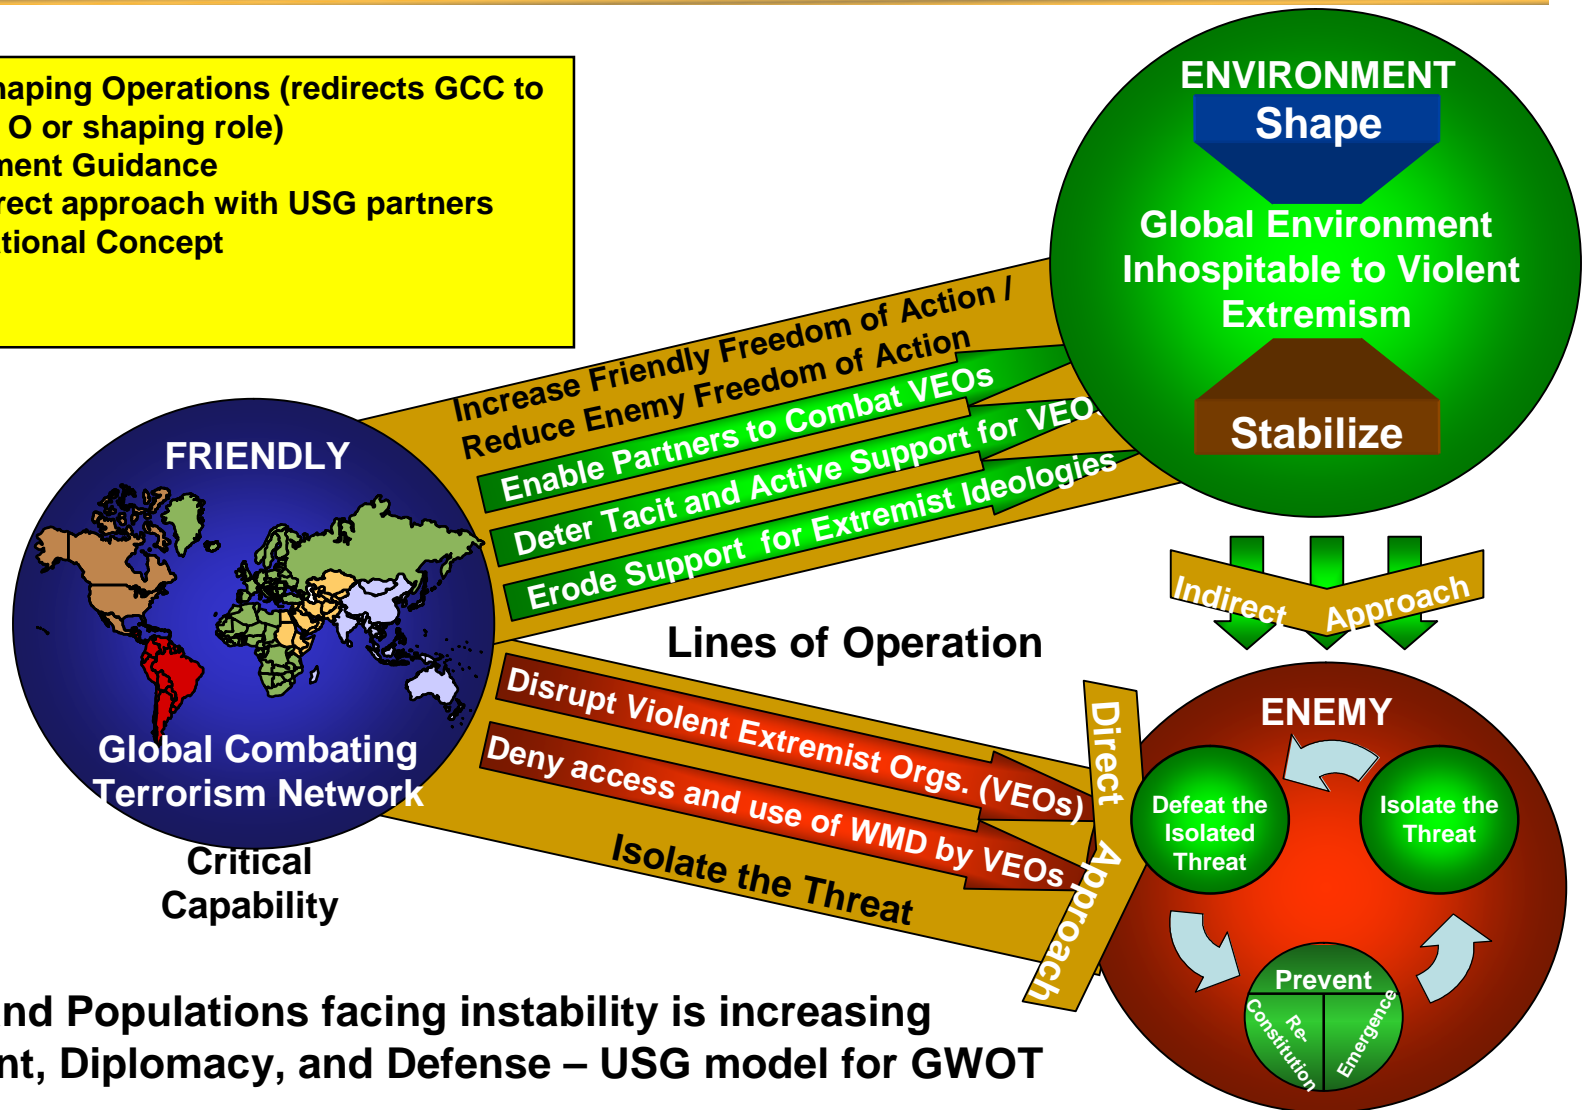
haping Operations (redirects GCC to
O or shaping role)
ment Guidance
rect approach with USG partners
tional Concept

ENVIRONMENT
Shape
Global Environment Inhospitable to Violent Extremism
Stabilize

Increase Friendly Freedom of Action /
Reduce Enemy Freedom of Action
Enable Partners to Combat VEOs
Deter Tacit and Active Support for VEOs
Erode Support for Extremist Ideologies

FRIENDLY
Global Combating Terrorism Network
Critical Capability

Indirect Approach

Lines of Operation

Disrupt Violent Extremist Orgs. (VEOs)
Deny access and use of WMD by VEOs
Isolate the Threat

Direct Approach

ENEMY
Defeat the Isolated Threat
Isolate the Threat
Prevent
Re-Constitution
Emergence

nd Populations facing instability is increasing
nt, Diplomacy, and Defense – USG model for GWOT